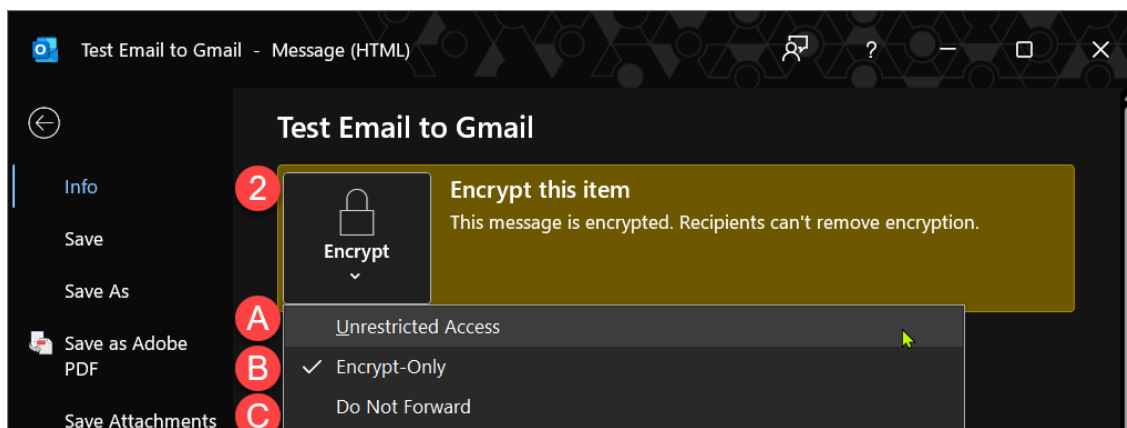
Test Email to Gmail - Message (HTML)

?

Info

Save

Save As

Save as Adobe PDF

Save Attachments

Test Email to Gmail

2

Encrypt

Encrypt this item

This message is encrypted. Recipients can't remove encryption.

A Unrestricted Access

B ✓ Encrypt-Only

C Do Not Forward